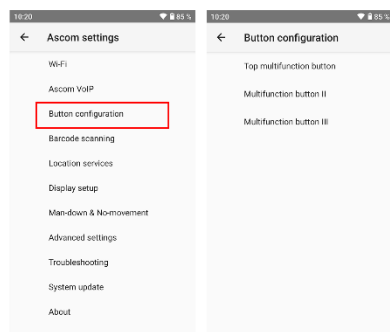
10:20 85 %

Ascom settings

Wi-Fi

Ascom VoIP

Button configuration

Barcode scanning

Location services

Display setup

Man-down & No-movement

Advanced settings

Troubleshooting

System update

About

10:20 85 %

Button configuration

Top multifunction button

Multifunction button II

Multifunction button III